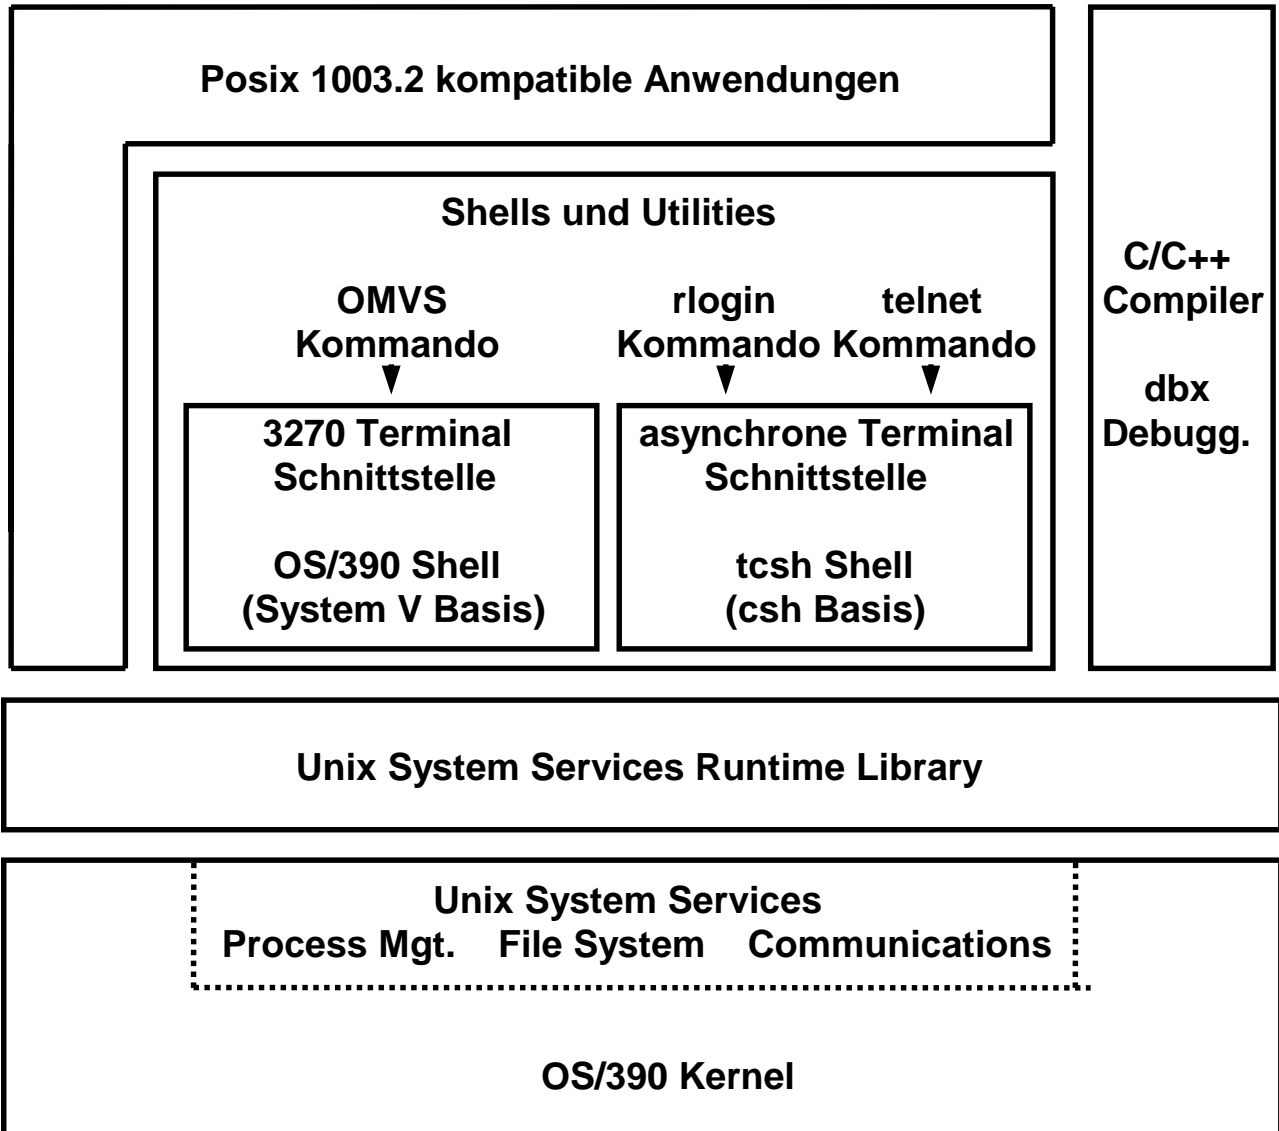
Posix 1003.2 kompatible Anwendungen

Shells und Utilities

OMVS Kommando

rlogin Kommando

telnet Kommando

3270 Terminal Schnittstelle

OS/390 Shell (System V Basis)

asynchrone Terminal Schnittstelle

tcsh Shell (csh Basis)

C/C++ Compiler

dbx Debugg.

Unix System Services Runtime Library

Unix System Services
Process Mgt. File System Communications

OS/390 Kernel